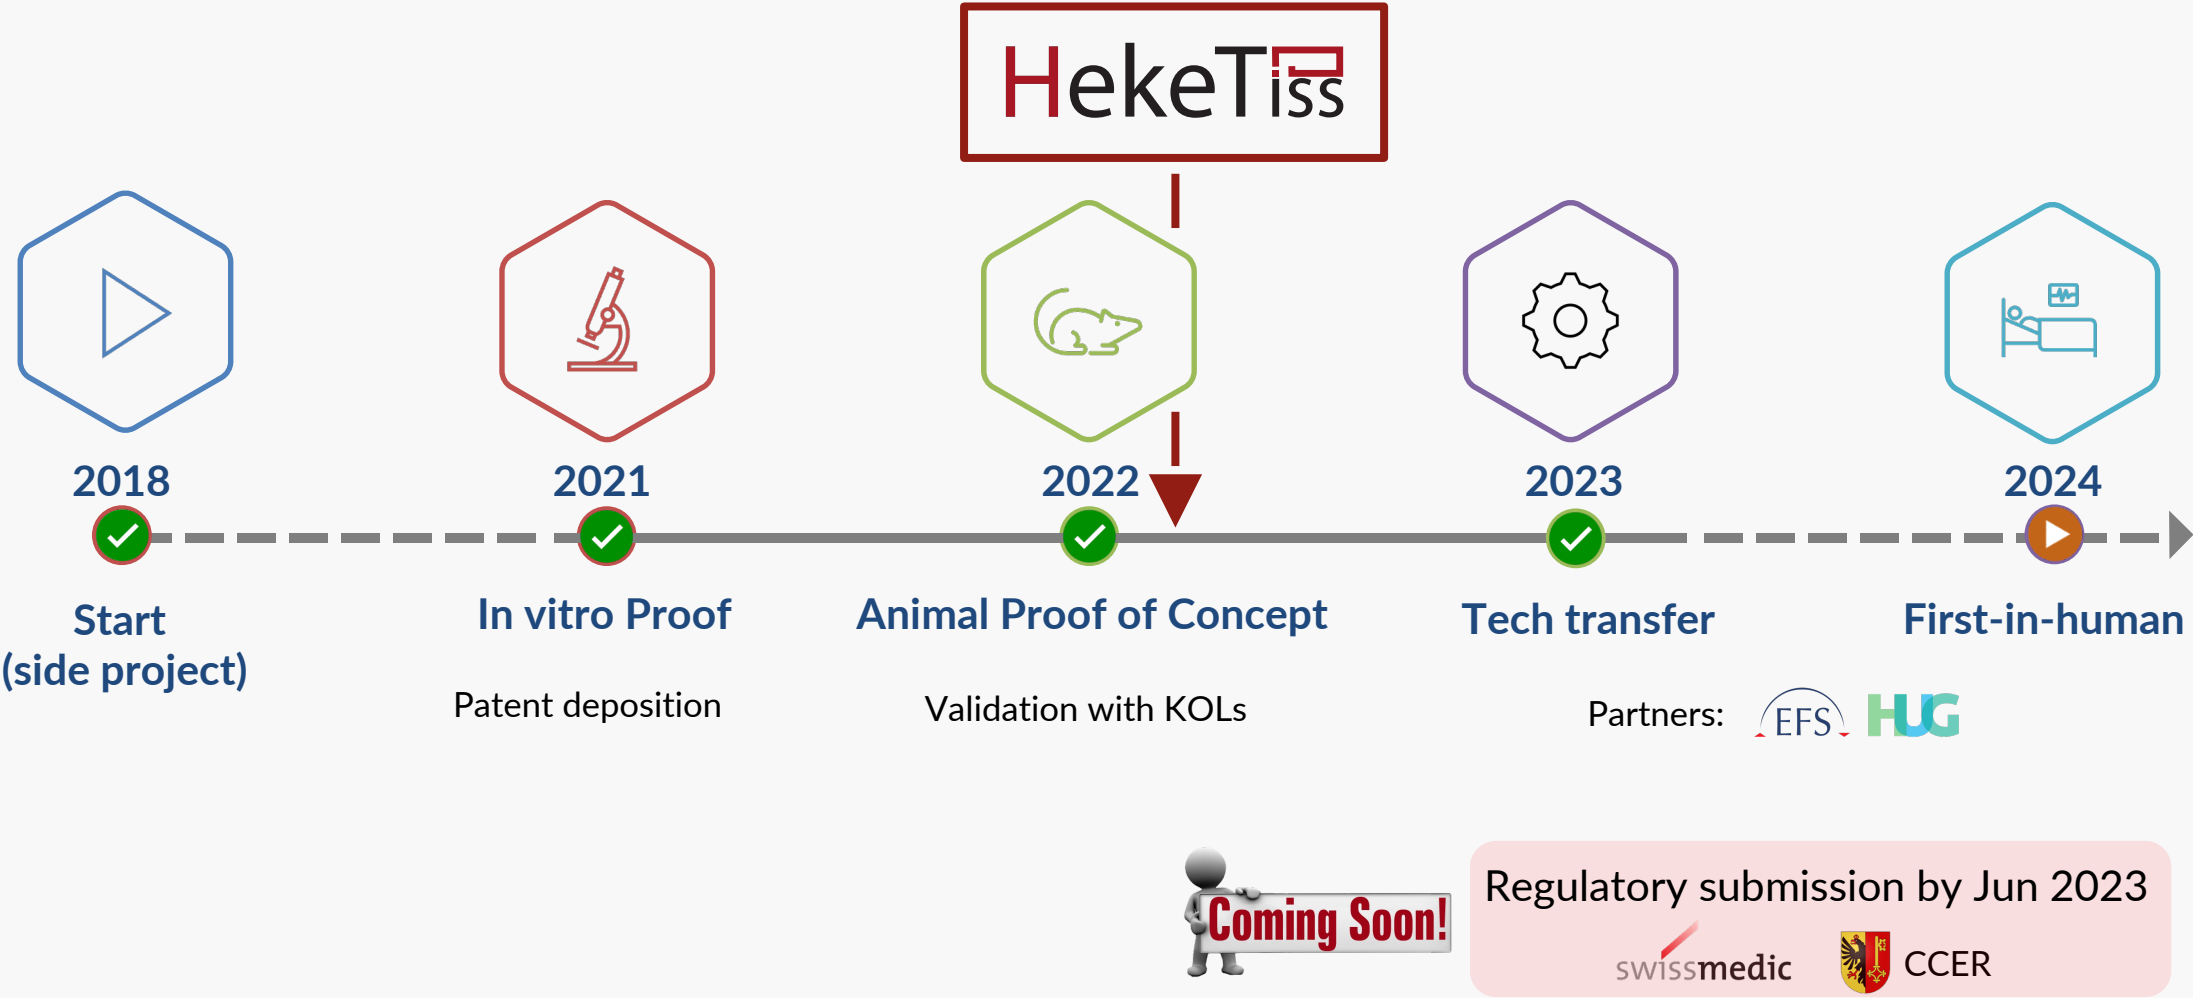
HekeTiss

2018
Start
(side project)

2021
In vitro Proof
Patent deposition

2022
Animal Proof of Concept
Validation with KOLs

2023
Tech transfer
Partners: EFS HUG

2024
First-in-human

Coming Soon!

Regulatory submission by Jun 2023
swissmedic CCER